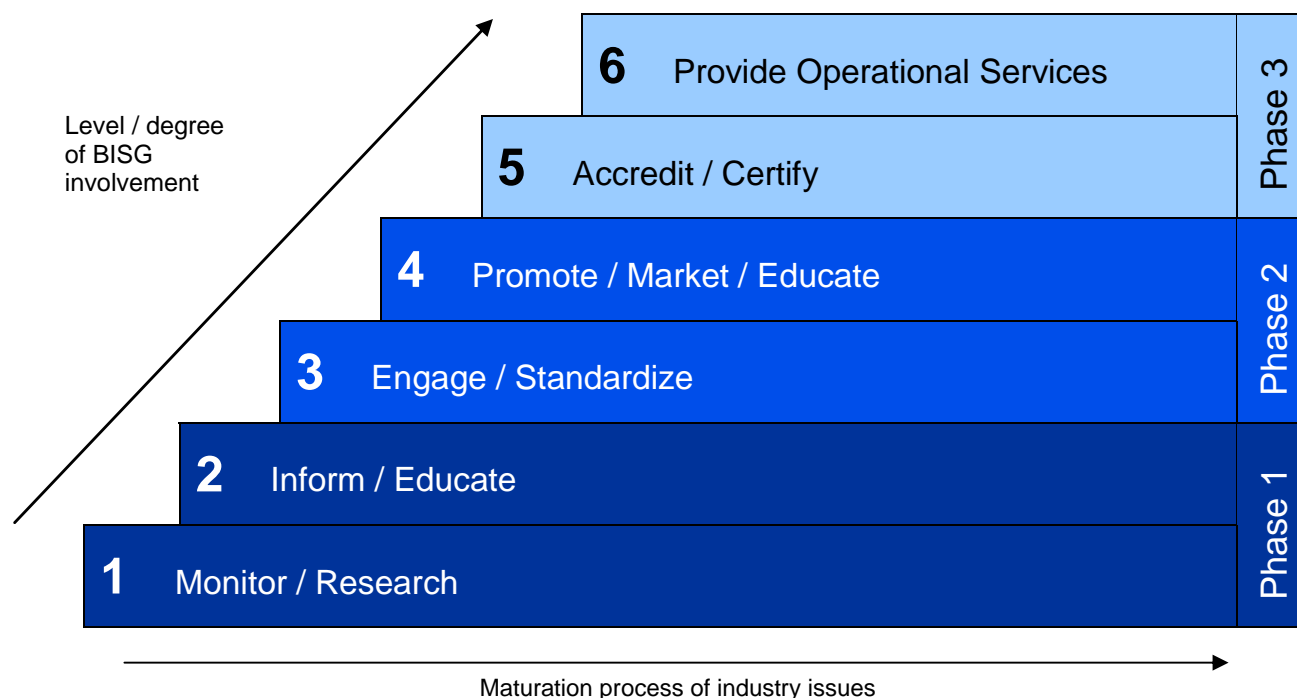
Level / degree of BISG involvement

6 Provide Operational Services

5 Accredit / Certify

Phase 3

4 Promote / Market / Educate

3 Engage / Standardize

Phase 2

2 Inform / Educate

1 Monitor / Research

Phase 1

Maturation process of industry issues